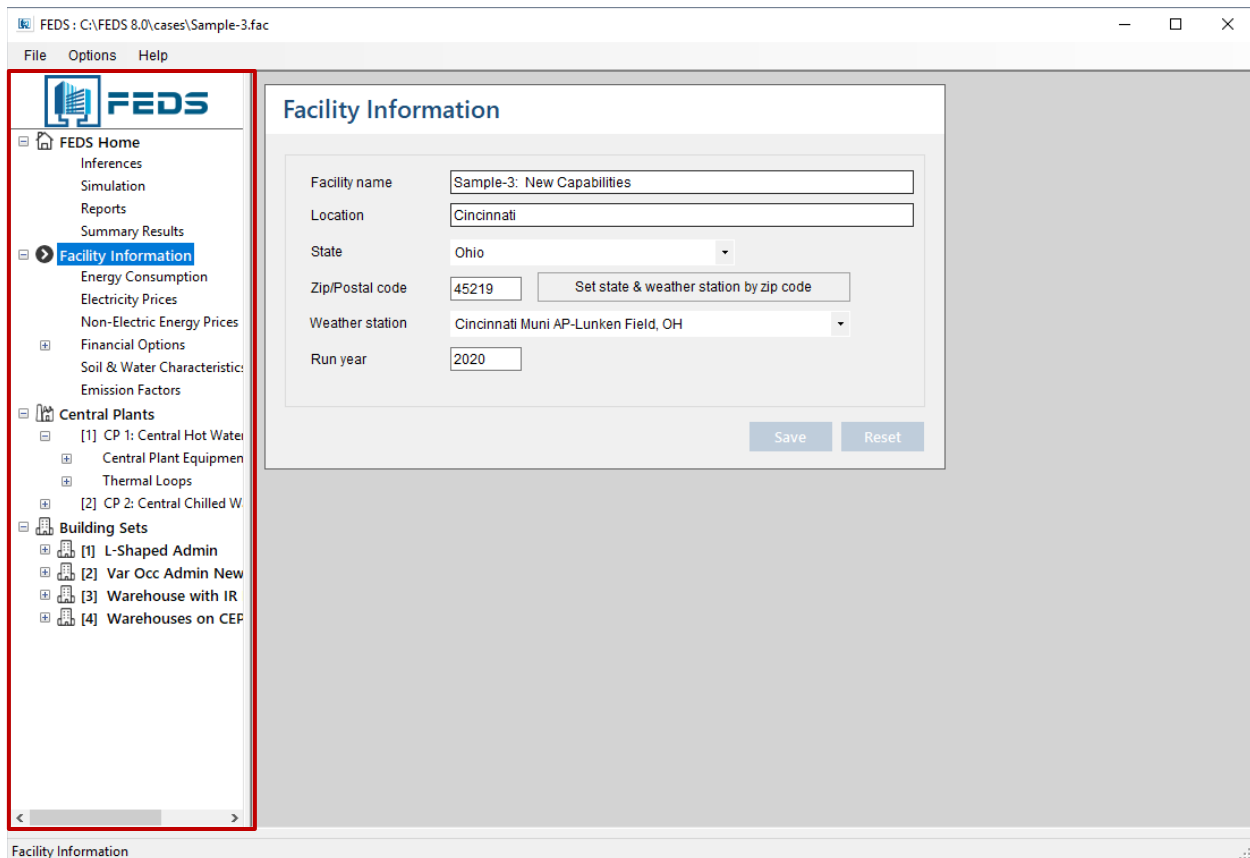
FEDS : C:\FEDS 8.0\cases\Sample-3.fac

File Options Help

FEDS

FEDS Home
Inferences
Simulation
Reports
Summary Results
Facility Information
Energy Consumption
Electricity Prices
Non-Electric Energy Prices
Financial Options
Soil & Water Characteristic
Emission Factors
Central Plants
[1] CP 1: Central Hot Wate
Central Plant Equipmen
Thermal Loops
[2] CP 2: Central Chilled W
Building Sets
[1] L-Shaped Admin
[2] Var Occ Admin New
[3] Warehouse with IR
[4] Warehouses on CEP

Facility Information

Facility name Sample-3: New Capabilities
Location Cincinnati
State Ohio
Zip/Postal code 45219
Set state & weather station by zip code
Weather station Cincinnati Muni AP-Lunken Field, OH
Run year 2020

Save Reset

Facility Information